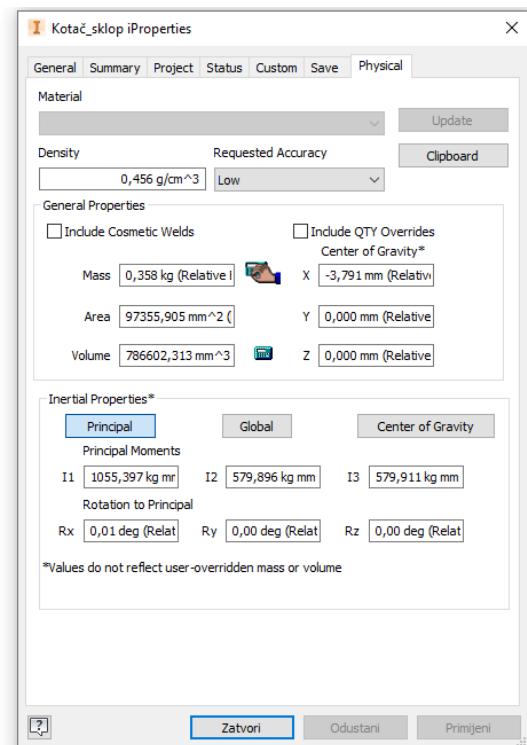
Kotač_sklop iProperties

General | Summary | Project | Status | Custom | Save | Physical

Material

Update

Density

Requested Accuracy

Clipboard

0,456 g/cm^3

Low

General Properties

Include Cosmetic Welds

Include QTY Overrides

Center of Gravity*

Mass 0,358 kg (Relative I

X -3,791 mm (Relativ

Area 97355,905 mm^2 (

Y 0,000 mm (Relative

Volume 786602,313 mm^3

Z 0,000 mm (Relative

Inertial Properties*

Principal

Global

Center of Gravity

Principal Moments

I1 1055,397 kg mr

I2 579,896 kg mm

I3 579,911 kg mm

Rotation to Principal

Rx 0,01 deg (Relat

Ry 0,00 deg (Relat

Rz 0,00 deg (Relat

*Values do not reflect user-overridden mass or volume

Zatvori

Odustani

Primijeni